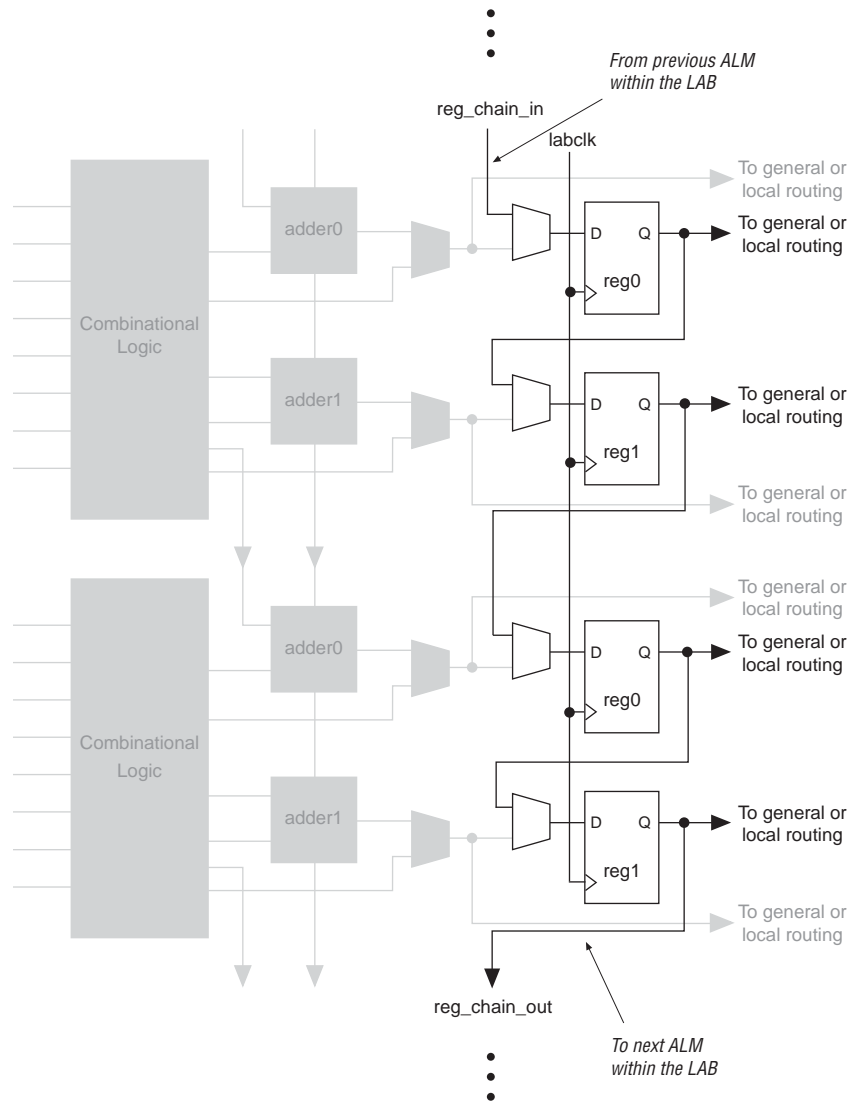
From previous ALM within the LAB

reg_chain_in

labclk

To general or local routing

adder0

D Q

To general or local routing

reg0

Combinational Logic

adder1

D Q

To general or local routing

reg1

To general or local routing

To general or local routing

adder0

D Q

To general or local routing

reg0

Combinational Logic

adder1

D Q

To general or local routing

reg1

To general or local routing

reg_chain_out

To next ALM within the LAB